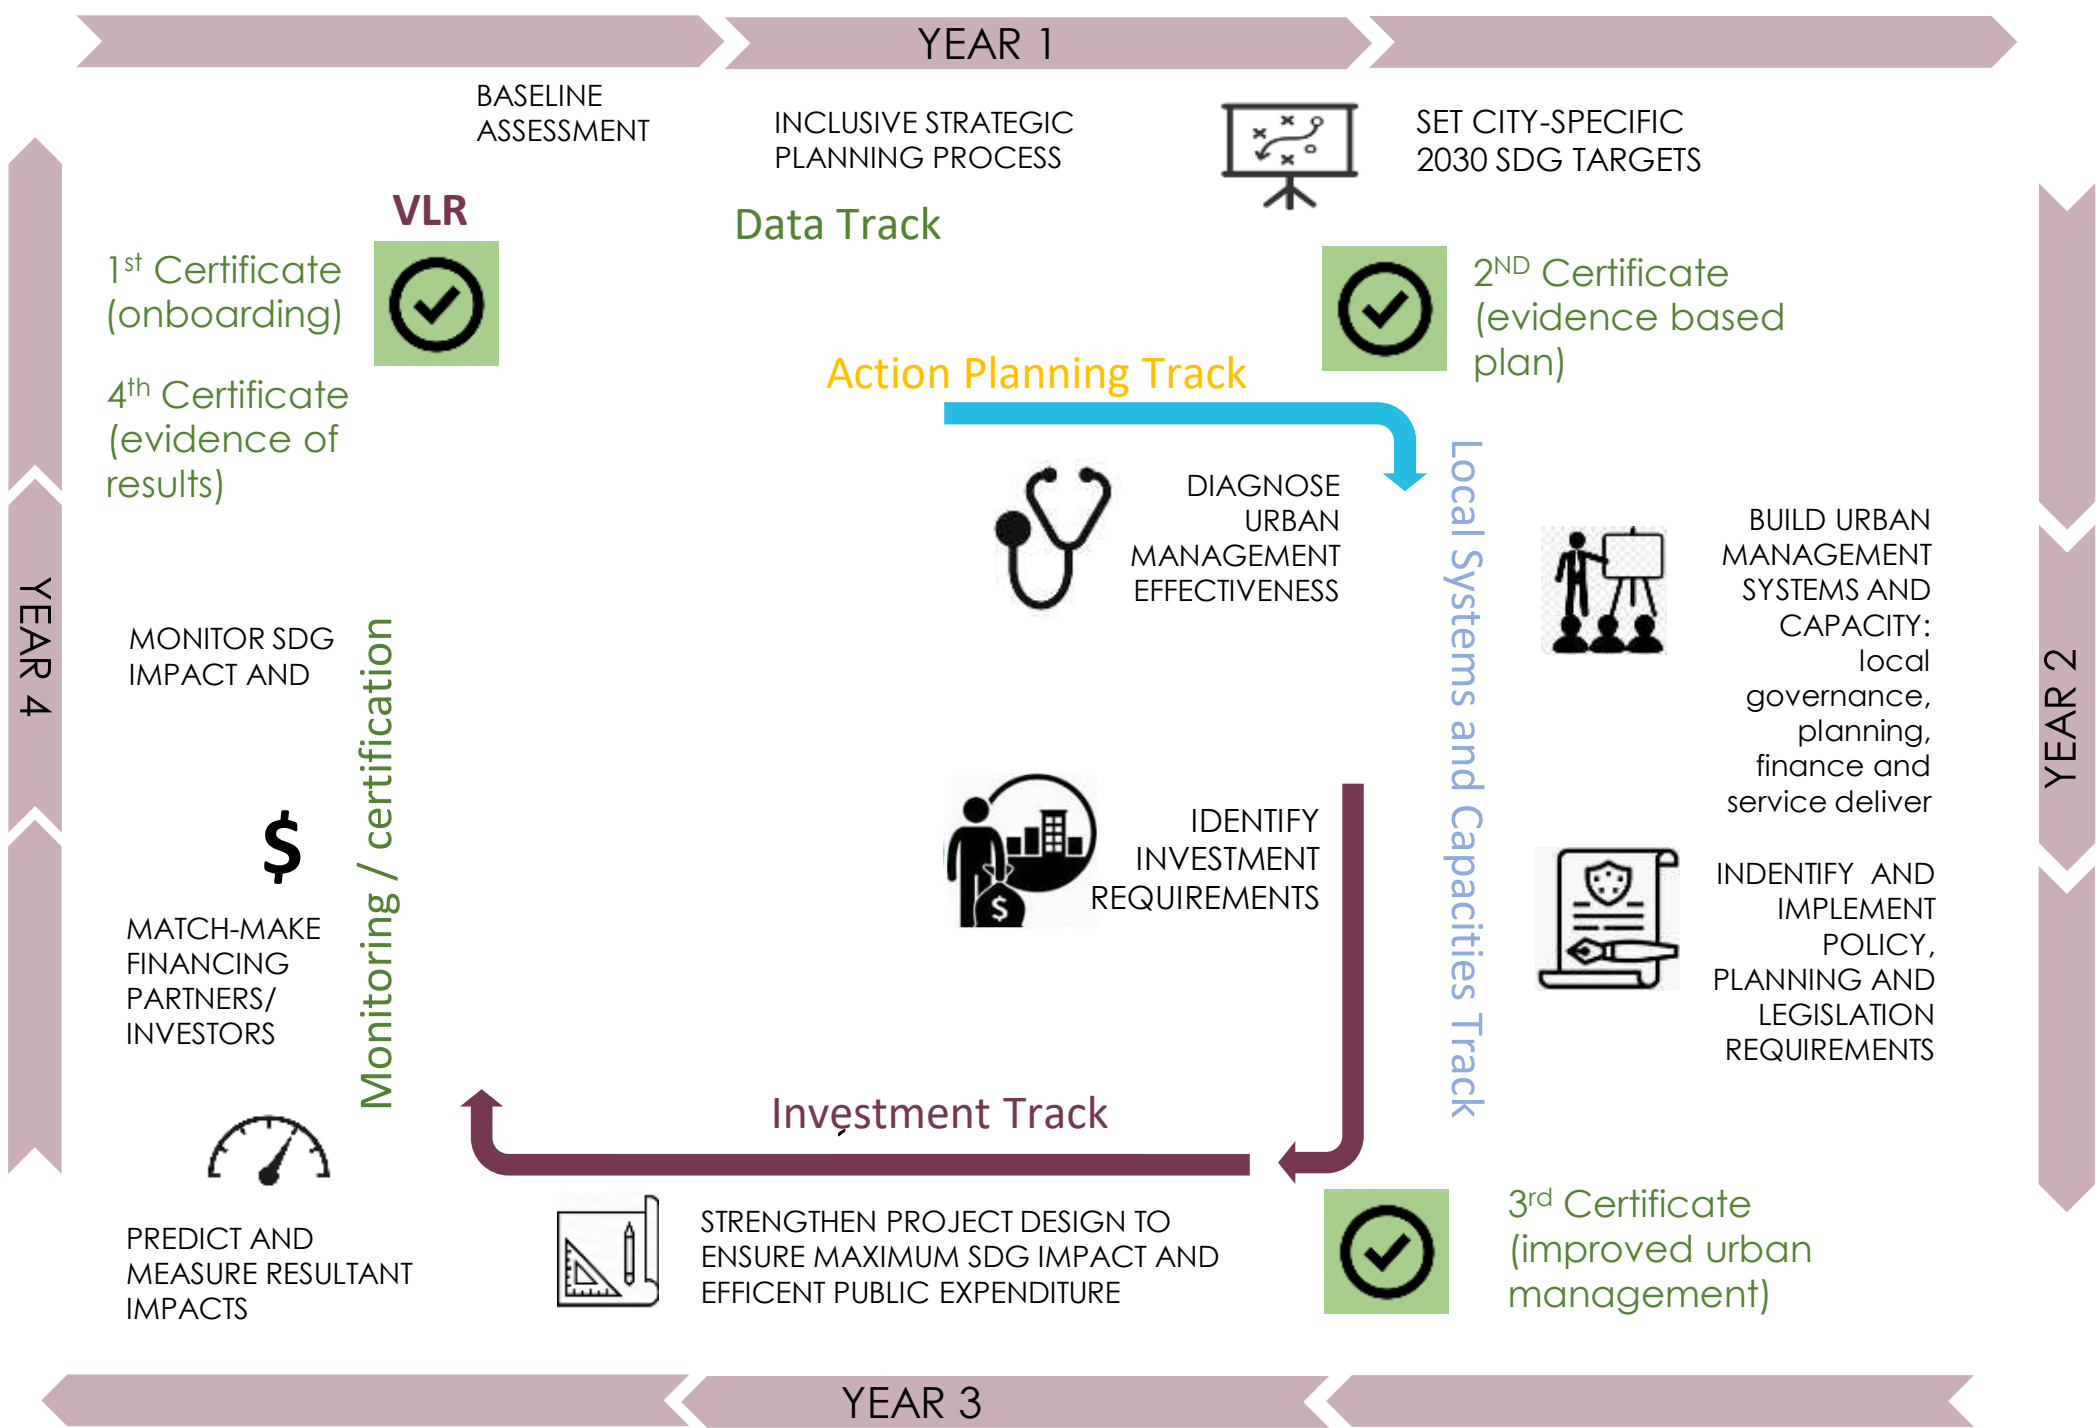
YEAR 1

BASELINE ASSESSMENT

INCLUSIVE STRATEGIC PLANNING PROCESS

SET CITY-SPECIFIC 2030 SDG TARGETS

VLR

Data Track

$1^{st}$ Certificate (onboarding)

$2^{ND}$ Certificate (evidence based plan)

$4^{th}$ Certificate (evidence of results)

Action Planning Track

DIAGNOSE URBAN MANAGEMENT EFFECTIVENESS

Local Systems and Capacities Track

BUILD URBAN MANAGEMENT SYSTEMS AND CAPACITY: local governance, planning, finance and service deliver

YEAR 4

YEAR 2

MONITOR SDG IMPACT AND

Monitoring / certification

IDENTIFY INVESTMENT REQUIREMENTS

INDENTIFY AND IMPLEMENT POLICY, PLANNING AND LEGISLATION REQUIREMENTS

$

MATCH-MAKE FINANCING PARTNERS/ INVESTORS

Investment Track

PREDICT AND MEASURE RESULTANT IMPACTS

STRENGTHEN PROJECT DESIGN TO ENSURE MAXIMUM SDG IMPACT AND EFFICENT PUBLIC EXPENDITURE

$3^{rd}$ Certificate (improved urban management)

YEAR 3